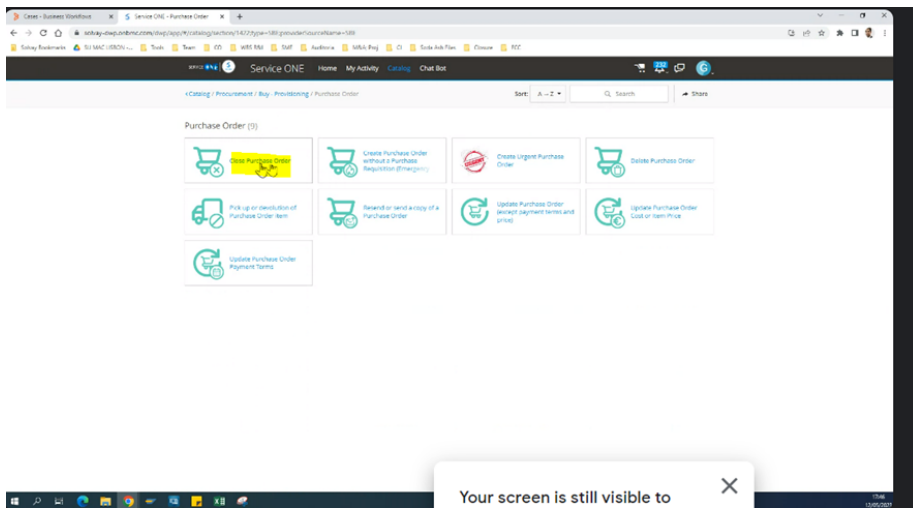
Cases - Business Workflows × | Service ONE - Purchase Order × | +

solvay-dwp.onbmc.com/dwp/app/#/catalog/section/5422?type=SRI&providerSourceName=SRI

Solvay Bookmarks | SU MAC LISBON -... | Tools | Team | CO | WBS Mkt | SMF | Auditoria | Wfsb Proj | CI | Soda Ash Files | Closure | ECC

Service ONE | Home | My Activity | Catalog | Chat Bot

‹ Catalog / Procurement / Buy - Provisioning / Purchase Order

Sort: A→Z | Search | Share

Purchase Order (9)

Close Purchase Order

Create Purchase Order without a Purchase Requisition (Emergency)

Create Urgent Purchase Order

Delete Purchase Order

Pick up or devolution of Purchase Order item

Resend or send a copy of a Purchase Order

Update Purchase Order (except payment terms and price)

Update Purchase Order Cost or Item Price

Update Purchase Order Payment Terms

Your screen is still visible to

×